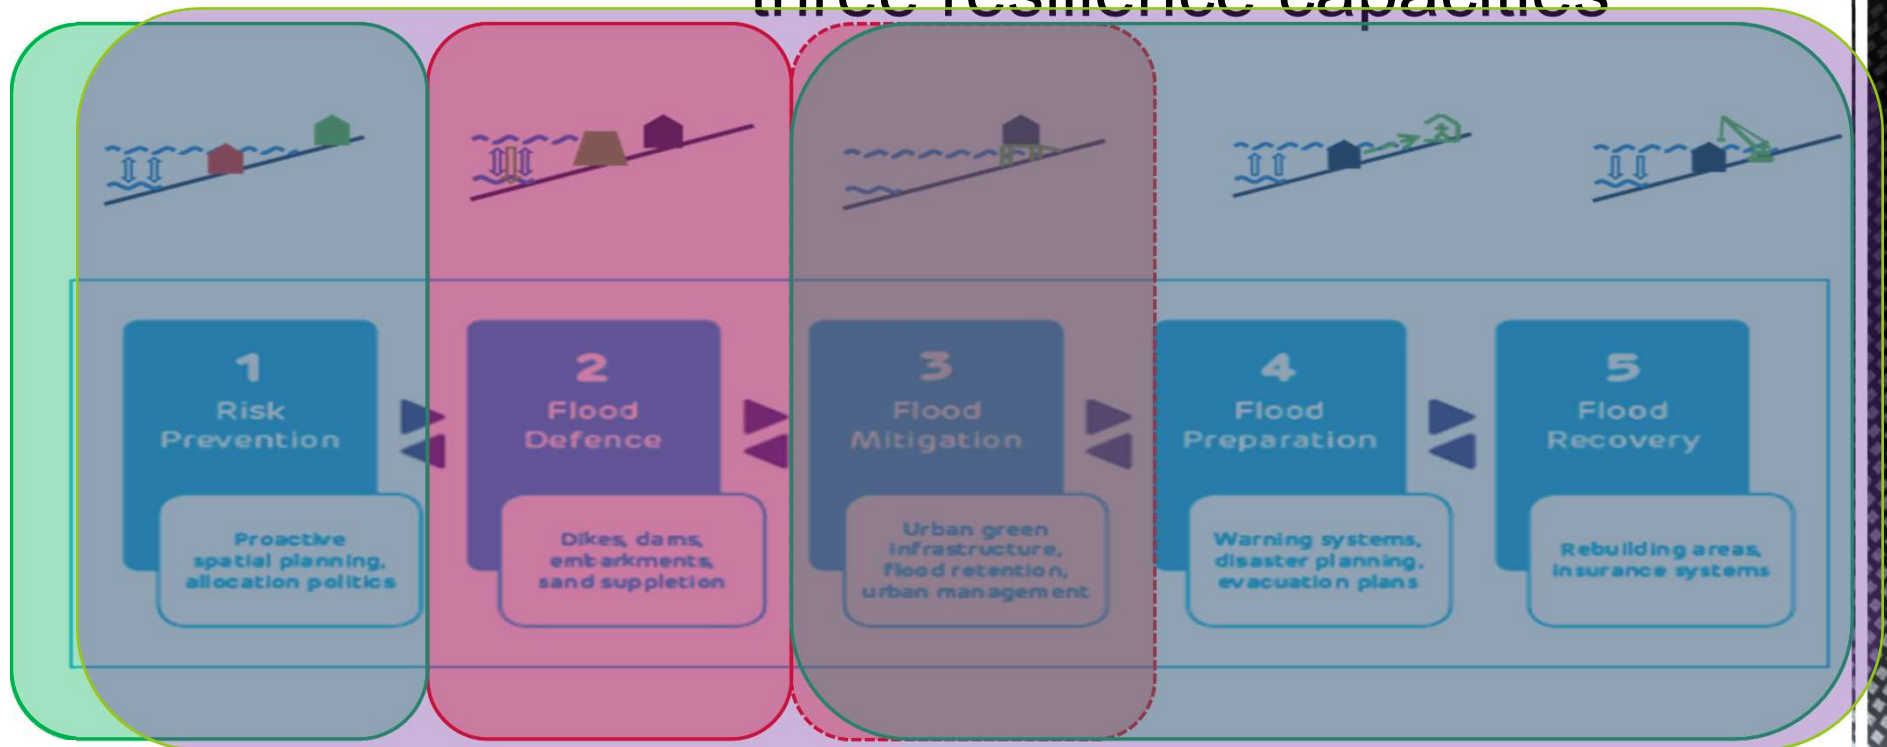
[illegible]

1
Risk Prevention

Proactive spatial planning, allocation politics

2
Flood Defence

Dikes, dams, embarkments, sand suppletion

3
Flood Mitigation

Urban green infrastructure, flood retention, urban management

4
Flood Preparation

Warning systems, disaster planning, evacuation plans

5
Flood Recovery

Rebuilding areas, insurance systems